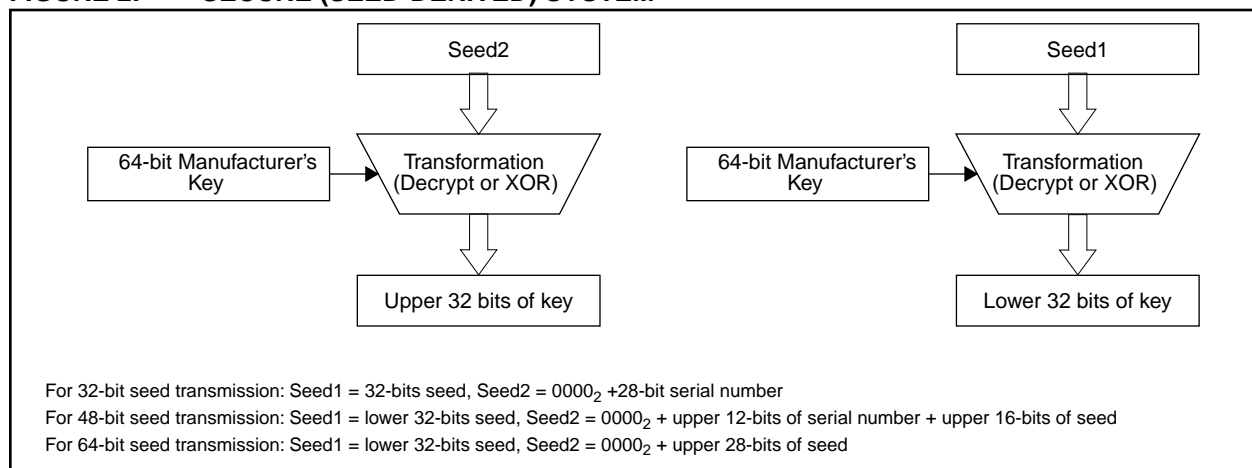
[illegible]

Seed2

64-bit Manufacturer's Key

Transformation (Decrypt or XOR)

Upper 32 bits of key

Seed1

64-bit Manufacturer's Key

Transformation (Decrypt or XOR)

Lower 32 bits of key

For 32-bit seed transmission: Seed1 = 32-bits seed, Seed2 = $0000_2$ +28-bit serial number

For 48-bit seed transmission: Seed1 = lower 32-bits seed, Seed2 = $0000_2$ + upper 12-bits of serial number + upper 16-bits of seed

For 64-bit seed transmission: Seed1 = lower 32-bits seed, Seed2 = $0000_2$ + upper 28-bits of seed